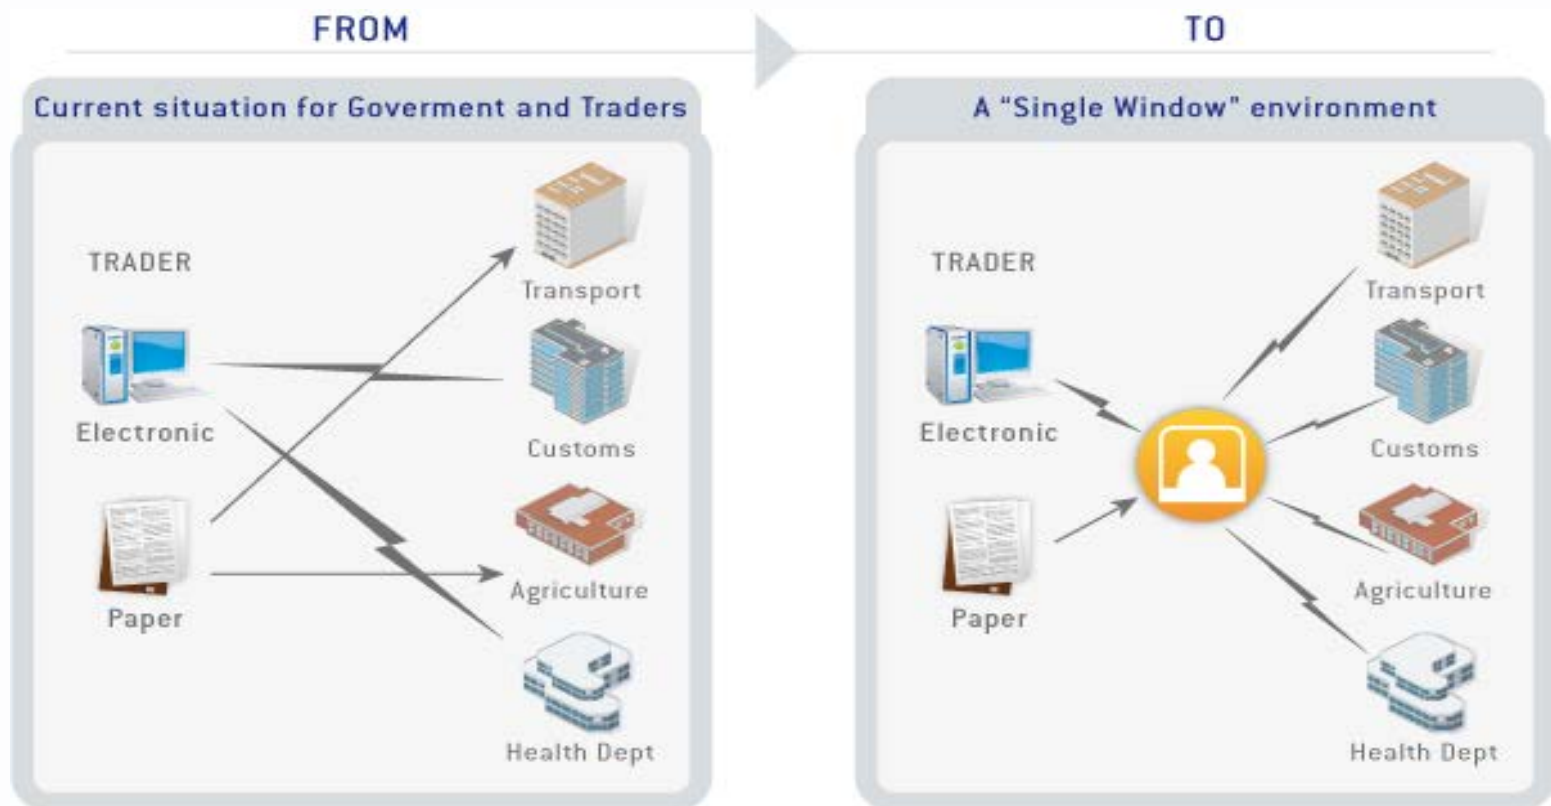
FROM

Current situation for Goverment and Traders

TRADER

Electronic

Paper

Transport

Customs

Agriculture

Health Dept

TO

A "Single Window" environment

TRADER

Electronic

Paper

Transport

Customs

Agriculture

Health Dept